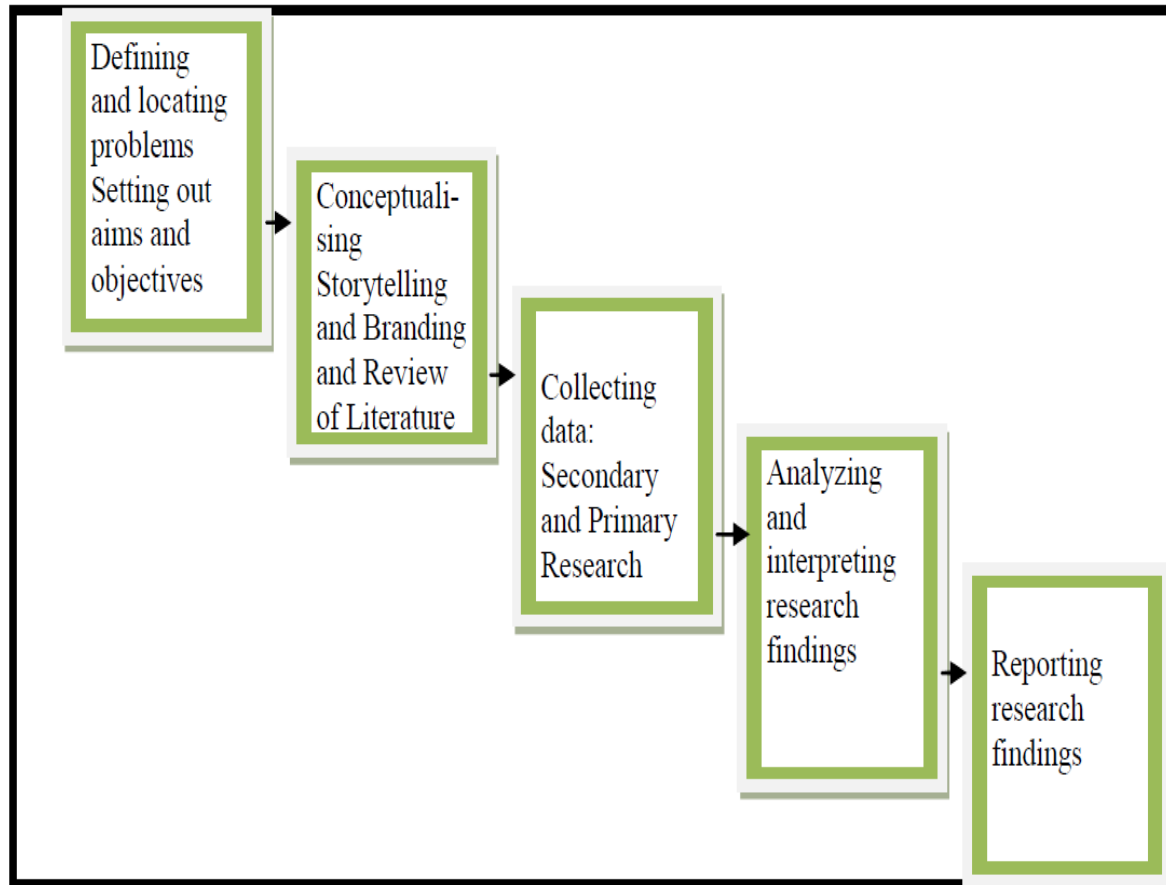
Defining and locating problems Setting out aims and objectives

Conceptualising Storytelling and Branding and Review of Literature

Collecting data: Secondary and Primary Research

Analyzing and interpreting research findings

Reporting research findings